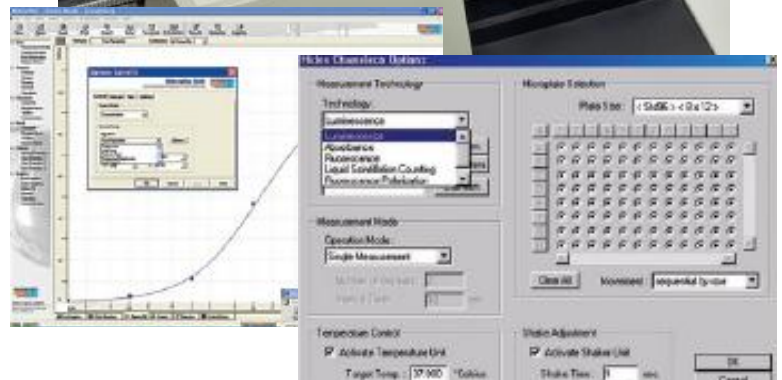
Mikro Chameleon Options

Measurement Technology

Technology:

Luminescence

Luminescence
Absorbance
Fluorescence
Liquid Scintillation Counting
Fluorescence Polarization

Measurement Mode

Operation Mode:

Single Measurement

Number of Repeats:

Interval Time:

Microplate Selection

Plate Size: <8x96> <8 x 12>

Clear All

Movement: sequential by row

Temperature Control

Activate Temperature Unit

Target Temp.: 37.000 °Celsius

Shaker Adjustment

Activate Shaker Unit

Shake Time: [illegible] sec

OK

Cancel